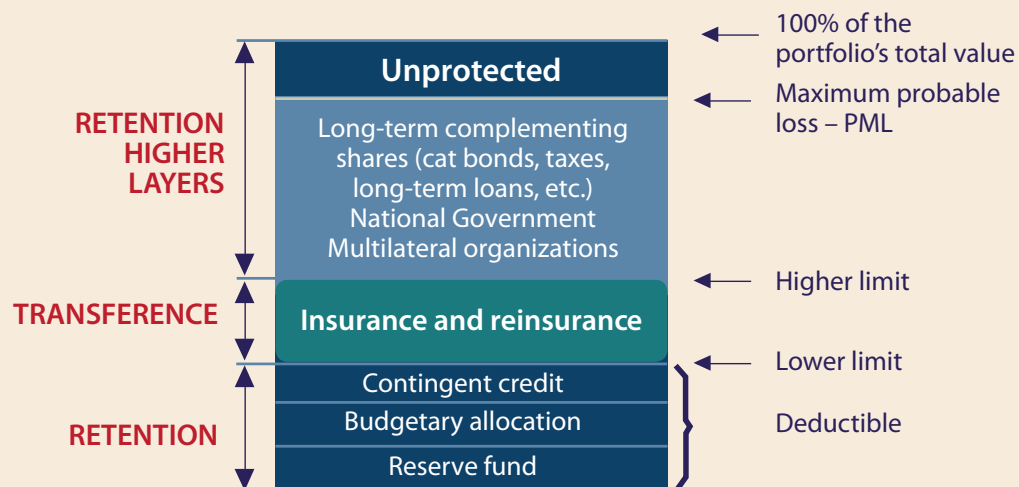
100% of the portfolio's total value

Maximum probable loss – PML

RETENTION HIGHER LAYERS

Unprotected

Long-term complementing shares (cat bonds, taxes, long-term loans, etc.)
National Government
Multilateral organizations

Higher limit

TRANSFERENCE

Insurance and reinsurance

Lower limit

RETENTION

Contingent credit

Budgetary allocation

Reserve fund

Deductible